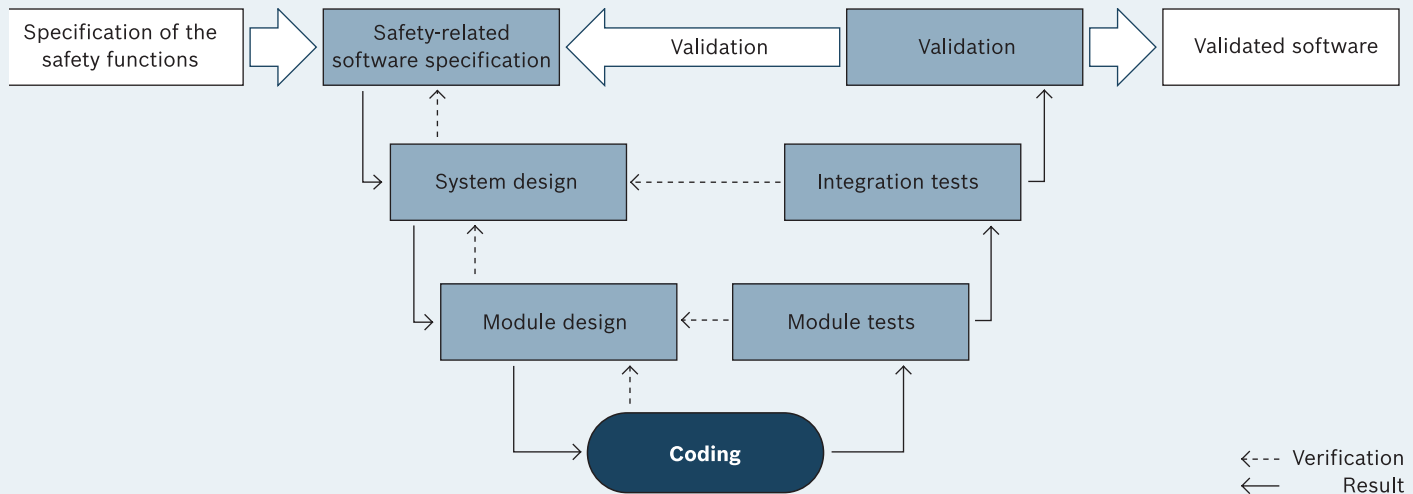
Specification of the safety functions

Safety-related software specification

Validation

Validation

Validated software

System design

Integration tests

Module design

Module tests

Coding

Verification

Result